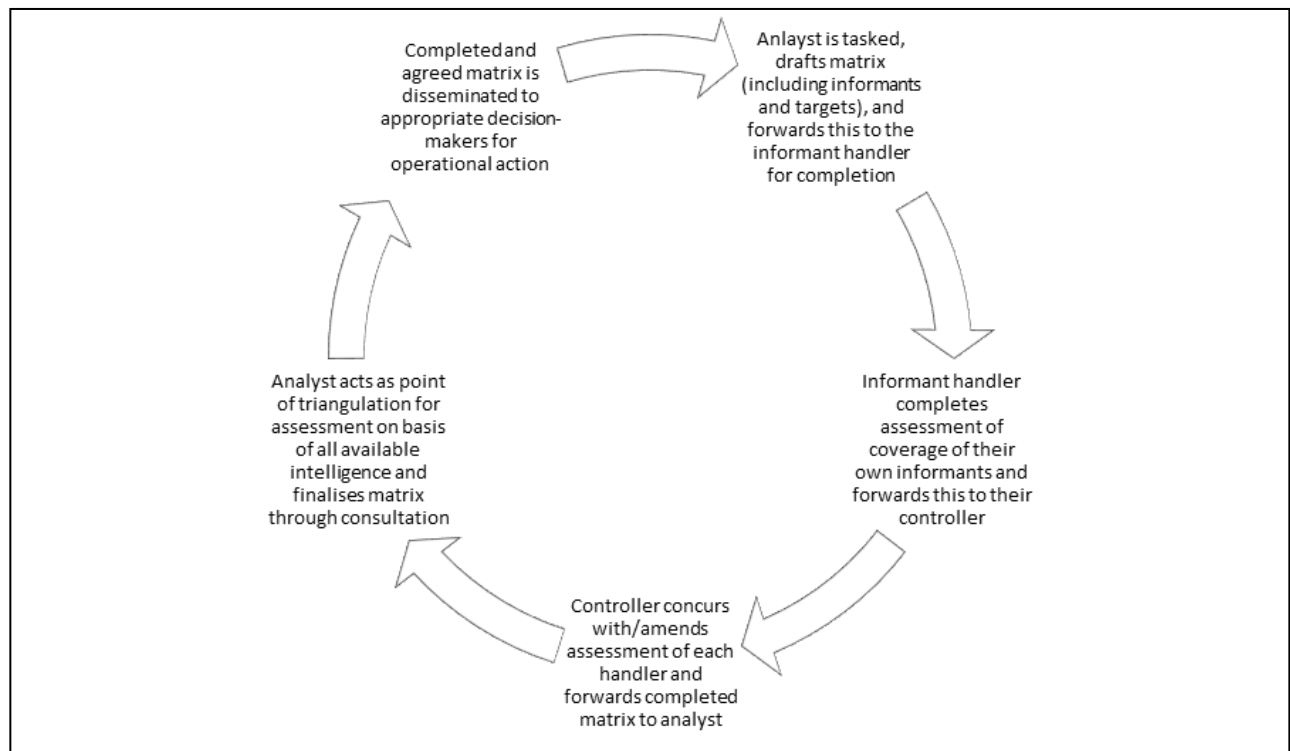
Completed and agreed matrix is disseminated to appropriate decision-makers for operational action

Anlayst is tasked, drafts matrix (including informants and targets), and forwards this to the informant handler for completion

Informant handler completes assessment of coverage of their own informants and forwards this to their controller

Controller concurs with/amends assessment of each handler and forwards completed matrix to analyst

Analyst acts as point of triangulation for assessment on basis of all available intelligence and finalises matrix through consultation